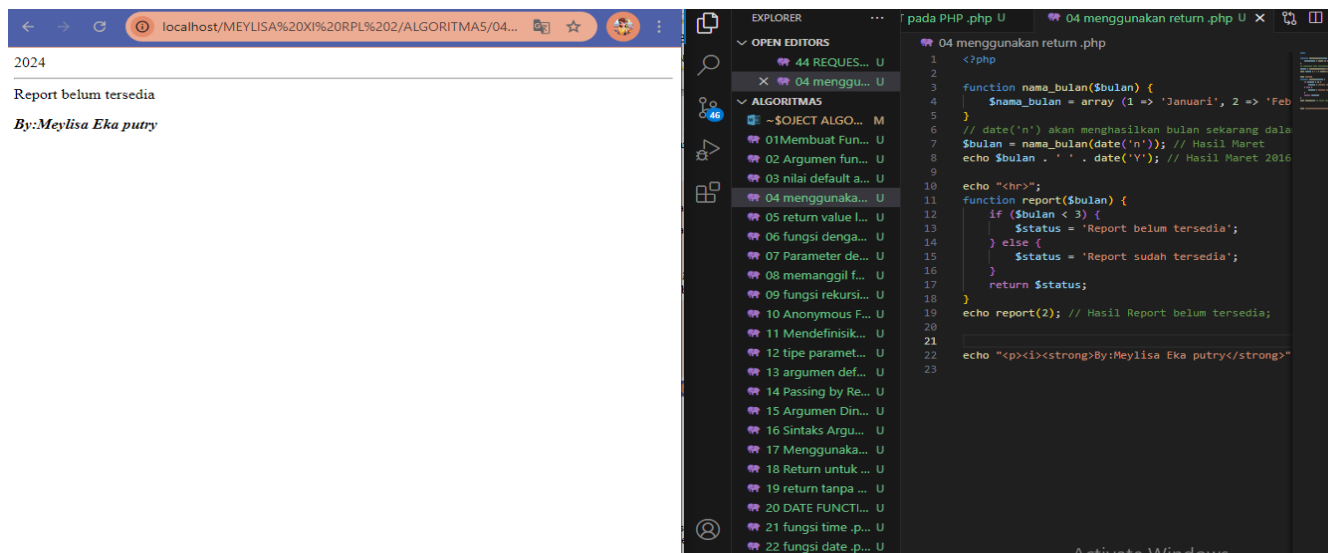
localhost/MEYLISA%20XI%20RPL%202/ALGORITMA5/04...

2024

Report belum tersedia

By:Meylisa Eka putry

EXPLORER ···
OPEN EDITORS
44 REQUES... U
× 04 menggu... U
ALGORITMA5
~$OJECT ALGO... M
01Membuat Fun... U
02 Argumen fun... U
03 nilai default a... U
04 menggunaka... U
05 return value l... U
06 fungsi denga... U
07 Parameter de... U
08 memanggil f... U
09 fungsi rekursi... U
10 Anonymous F... U
11 Mendefinisik... U
12 tipe paramet... U
13 argumen def... U
14 Passing by Re... U
15 Argumen Din... U
16 Sintaks Argu... U
17 Menggunaka... U
18 Return untuk ... U
19 return tanpa ... U
20 DATE FUNCTI... U
21 fungsi time .p... U
22 fungsi date .p... U

46

T pada PHP .php U | 04 menggunakan return .php U ×

04 menggunakan return .php

1 <?php
2
3 function nama_bulan($bulan) {
4 $nama_bulan = array (1 => 'Januari', 2 => 'Feb
5 }
6 // date('n') akan menghasilkan bulan sekarang dala
7 $bulan = nama_bulan(date('n')); // Hasil Maret
8 echo $bulan . ' ' . date('Y'); // Hasil Maret 2016
9
10 echo "<hr>";
11 function report($bulan) {
12 if ($bulan < 3) {
13 $status = 'Report belum tersedia';
14 } else {
15 $status = 'Report sudah tersedia';
16 }
17 return $status;
18 }
19 echo report(2); // Hasil Report belum tersedia;
20
21
22 echo "<p><i><strong>By:Meylisa Eka putry</strong>"
23

Activate Windows